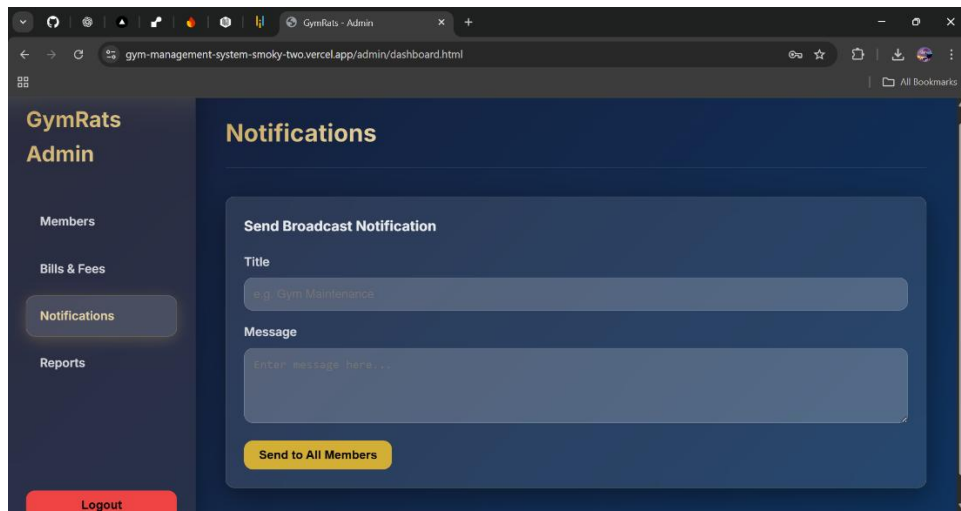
GymRats - Admin

gym-management-system-smoky-two.vercel.app/admin/dashboard.html

All Bookmarks

GymRats Admin

Members

Bills & Fees

Notifications

Reports

Logout

Notifications

Send Broadcast Notification

Title

e.g. Gym Maintenance

Message

Enter message here...

Send to All Members